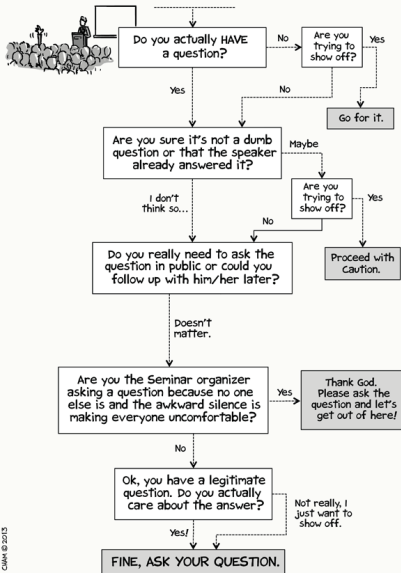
Do you actually HAVE a question?

No

Are you trying to show off?

Yes

Go for it.

No

Yes

Are you sure it's not a dumb question or that the speaker already answered it?

Maybe

Are you trying to show off?

Yes

Proceed with Caution.

No

I don't think so...

Do you really need to ask the question in public or could you follow up with him/her later?

Doesn't matter.

Are you the Seminar organizer asking a question because no one else is and the awkward silence is making everyone uncomfortable?

Yes

Thank God. Please ask the question and let's get out of here!

No

Ok, you have a legitimate question. Do you actually care about the answer?

Not really, I just want to show off.

Yes!

FINE, ASK YOUR QUESTION.

CHAM © 2013